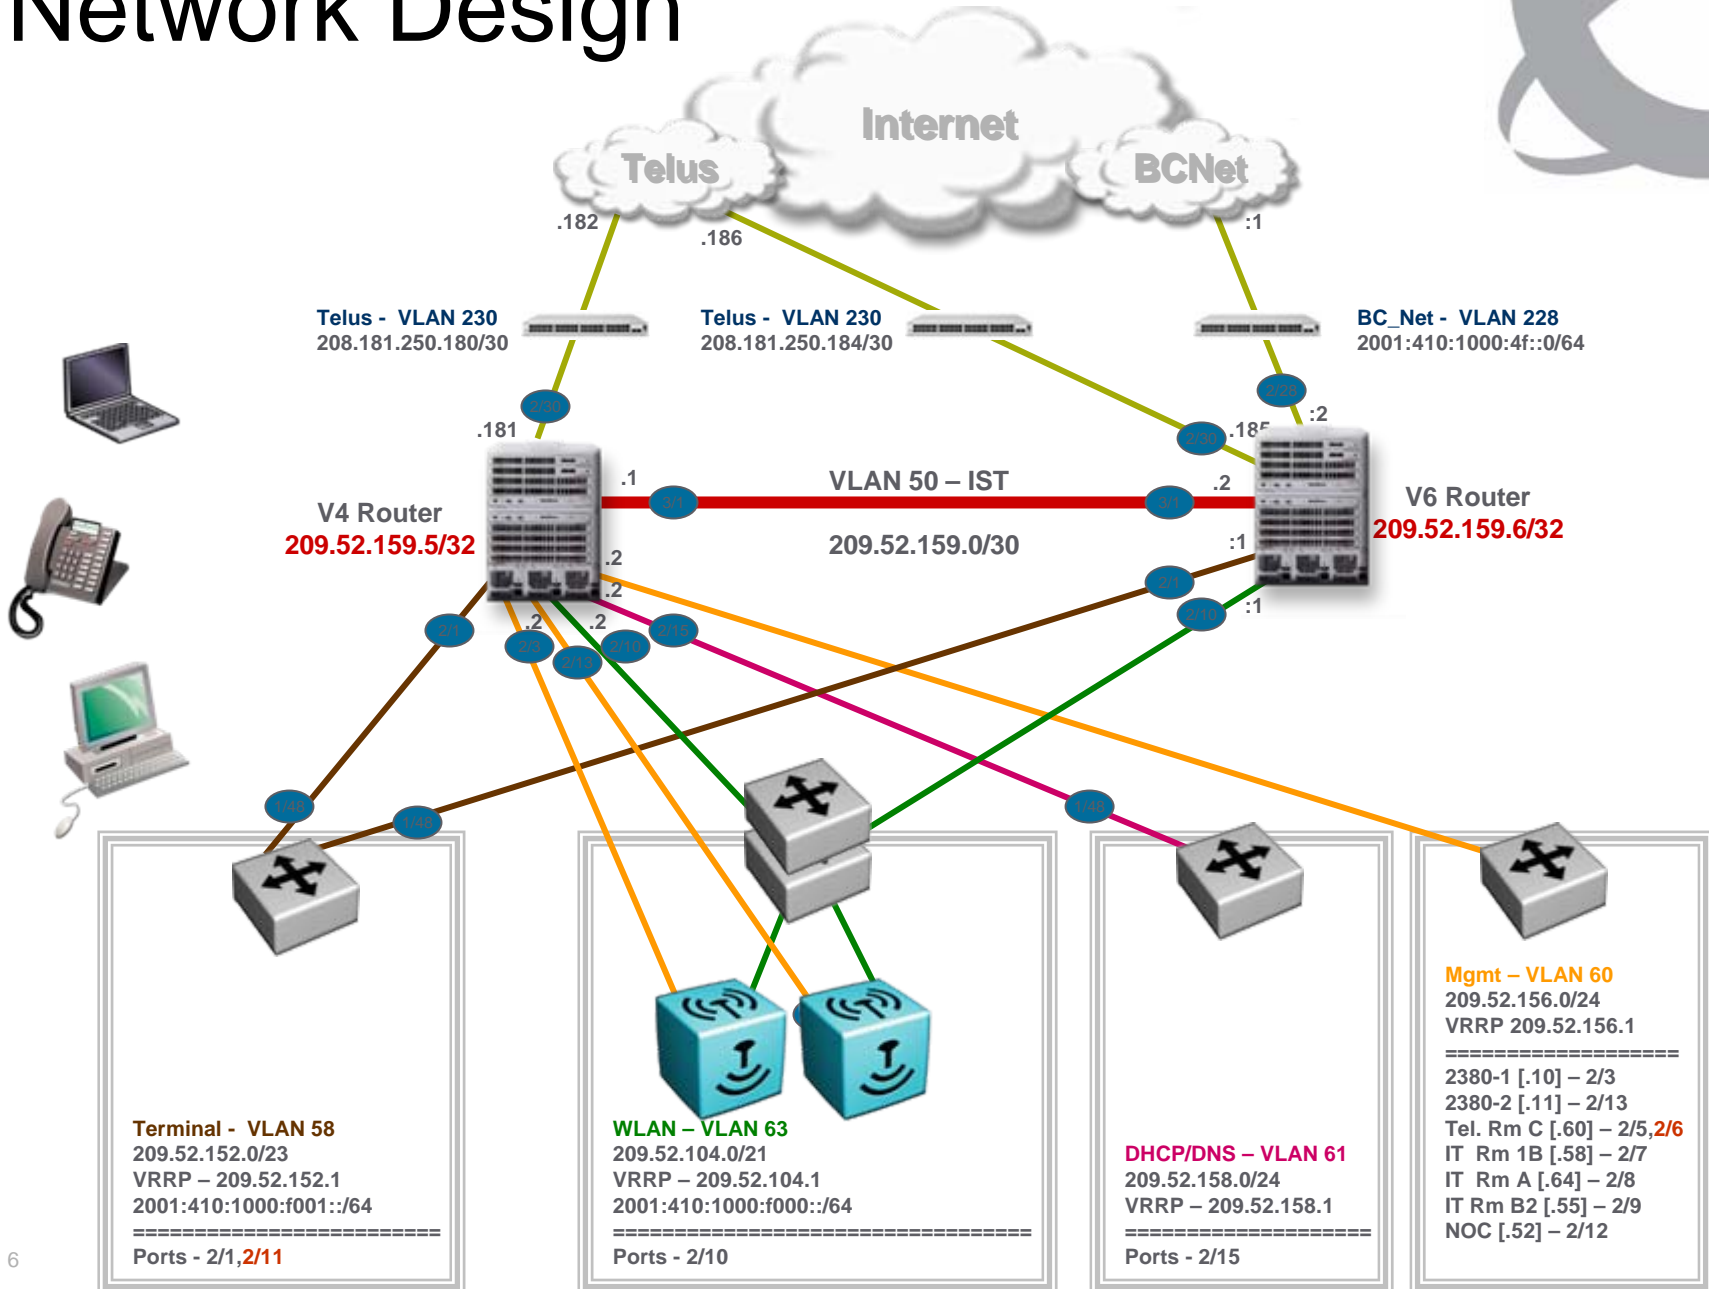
Network Design

Internet

Telus

BCNet

.182

.186

:1

Telus - VLAN 230
208.181.250.180/30

Telus - VLAN 230
208.181.250.184/30

BC_Net - VLAN 228
2001:410:1000:4f::0/64

2/30

2/28

:2

.181

2/30

.185

.1

3/1

VLAN 50 – IST

3/1

.2

V4 Router
209.52.159.5/32

209.52.159.0/30

V6 Router
209.52.159.6/32

.2

.2

:1

2/1

2/10

:1

2/1

.2

.2

2/15

2/3

2/10

2/13

1/48

1/48

1/48

Mgmt – VLAN 60
209.52.156.0/24
VRRP 209.52.156.1
==================
2380-1 [.10] – 2/3
2380-2 [.11] – 2/13
Tel. Rm C [.60] – 2/5,2/6
IT Rm 1B [.58] – 2/7
IT Rm A [.64] – 2/8
IT Rm B2 [.55] – 2/9
NOC [.52] – 2/12

Terminal - VLAN 58
209.52.152.0/23
VRRP – 209.52.152.1
2001:410:1000:f001::/64
=========================
Ports - 2/1,2/11

WLAN – VLAN 63
209.52.104.0/21
VRRP – 209.52.104.1
2001:410:1000:f000::/64
==================================
Ports - 2/10

DHCP/DNS – VLAN 61
209.52.158.0/24
VRRP – 209.52.158.1
====================
Ports - 2/15

6